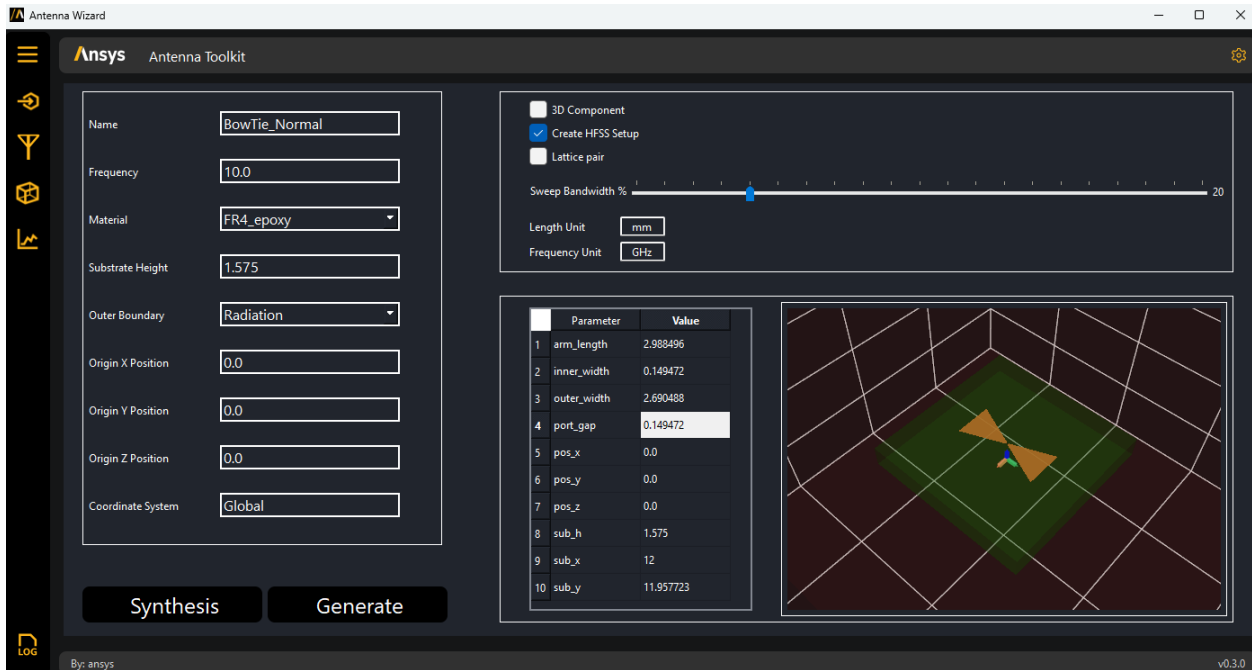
Antenna Wizard

Ansys Antenna Toolkit

Name BowTie_Normal

Frequency 10.0

Material FR4_epoxy

Substrate Height 1.575

Outer Boundary Radiation

Origin X Position 0.0

Origin Y Position 0.0

Origin Z Position 0.0

Coordinate System Global

Synthesis Generate

3D Component

Create HFSS Setup

Lattice pair

Sweep Bandwidth % 20

Length Unit mm

Frequency Unit GHz

| | Parameter | Value |
|---|---|---|
| 1 | arm_length | 2.988496 |
| 2 | inner_width | 0.149472 |
| 3 | outer_width | 2.690488 |
| 4 | port_gap | 0.149472 |
| 5 | pos_x | 0.0 |
| 6 | pos_y | 0.0 |
| 7 | pos_z | 0.0 |
| 8 | sub_h | 1.575 |
| 9 | sub_x | 12 |
| 10 | sub_y | 11.957723 |

LOG

By: ansys

v0.3.0